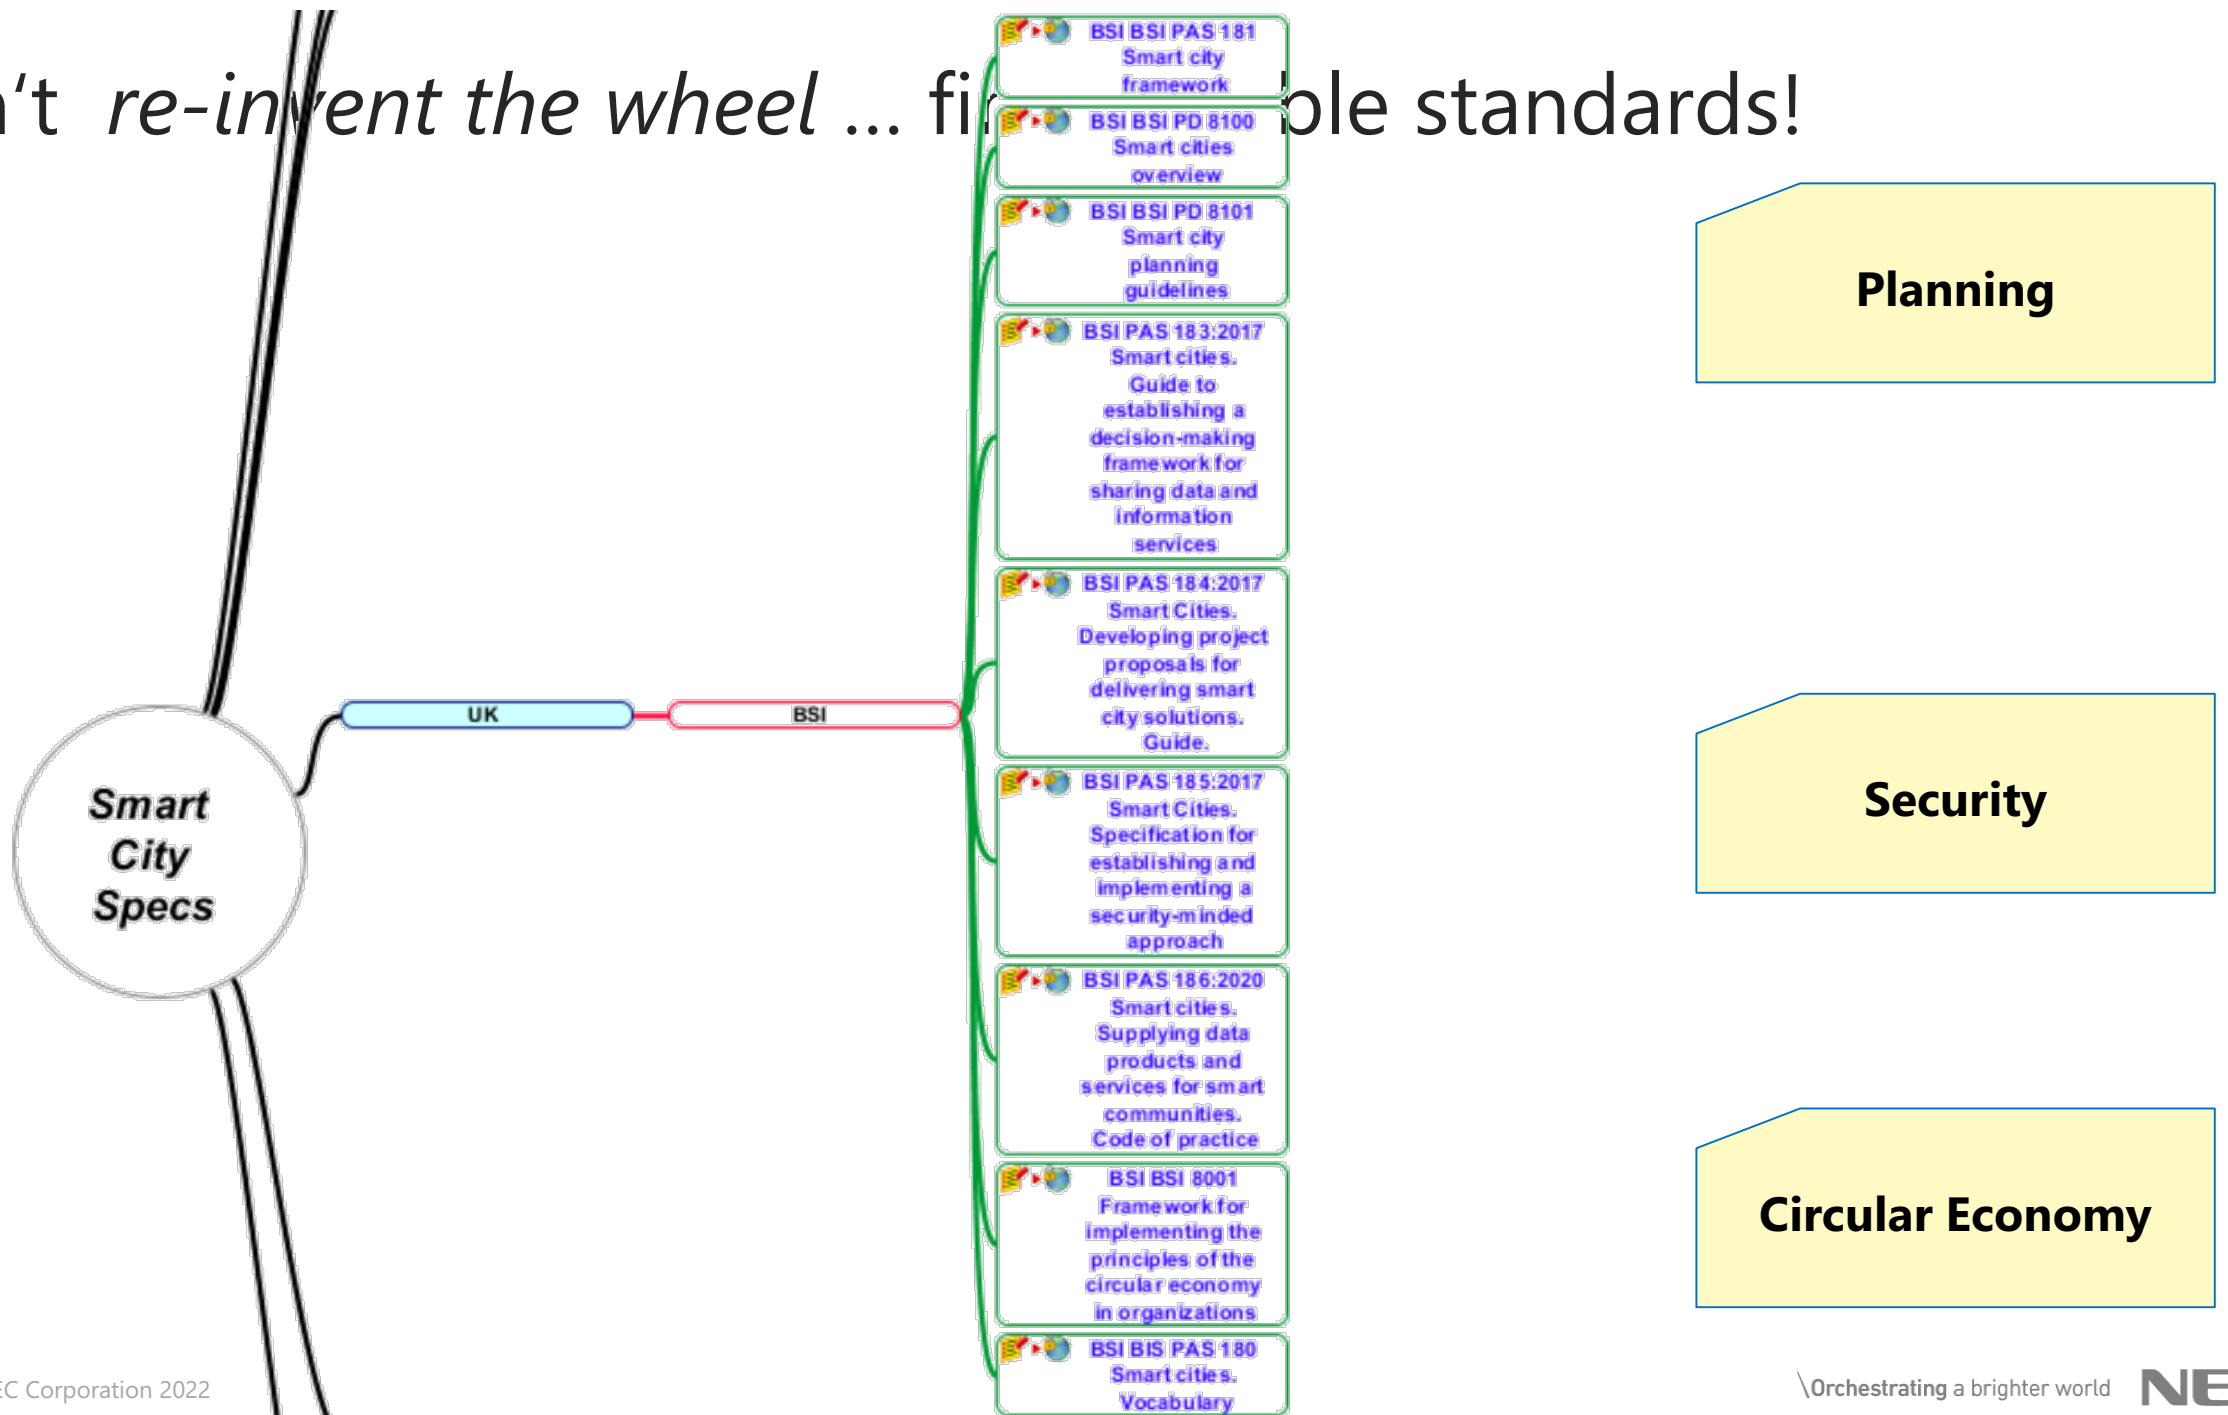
't re-in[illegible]ent the wheel … fi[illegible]ble standards!

Smart City Specs

UK

BSI

BSI BSI PAS 181 Smart city framework

BSI BSI PD 8100 Smart cities overview

BSI BSI PD 8101 Smart city planning guidelines

BSI PAS 183:2017 Smart cities. Guide to establishing a decision-making framework for sharing data and information services

BSI PAS 184:2017 Smart Cities. Developing project proposals for delivering smart city solutions. Guide.

BSI PAS 185:2017 Smart Cities. Specification for establishing and implementing a security-minded approach

BSI PAS 186:2020 Smart cities. Supplying data products and services for smart communities. Code of practice

BSI BSI 8001 Framework for implementing the principles of the circular economy in organizations

BSI BIS PAS 180 Smart cities. Vocabulary

Planning

Security

Circular Economy

C Corporation 2022

\Orchestrating a brighter world

NE